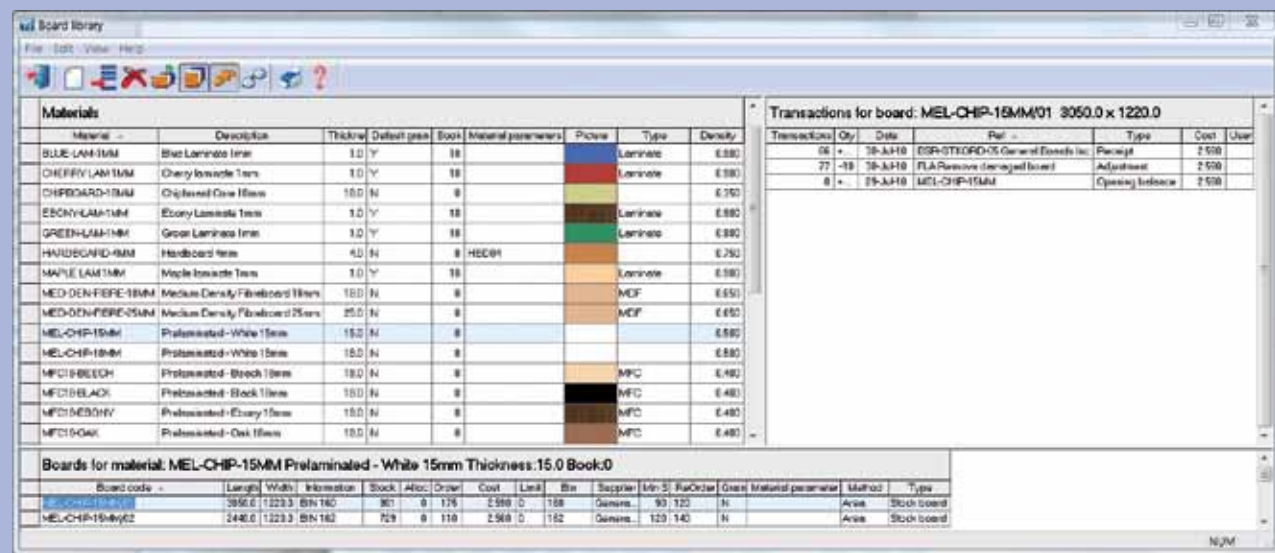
Board library

File Edit View Help

Materials

| Material | Description | Thickness | Default grain | Book | Material parameters | Picture | Type | Density |
|---|---|---|---|---|---|---|---|---|
| BLUE-LAM-1MM | Blue Laminate 1mm | 1.0 | Y | 10 | | | Laminate | 0.580 |
| CHERRY-LAM-1MM | Cherry laminate 1mm | 1.0 | Y | 10 | | | Laminate | 0.580 |
| CHIPBOARD-18MM | Chipboard Core 18mm | 18.0 | N | 0 | | | | 0.350 |
| EBONY-LAM-1MM | Ebony Laminate 1mm | 1.0 | Y | 10 | | | Laminate | 0.580 |
| GREEN-LAM-1MM | Green Laminate 1mm | 1.0 | Y | 10 | | | Laminate | 0.580 |
| HARDBOARD-4MM | Hardboard 4mm | 4.0 | N | 0 | HBD01 | | | 0.750 |
| MAPLE-LAM-1MM | Maple laminate 1mm | 1.0 | Y | 10 | | | Laminate | 0.580 |
| MED-DEN-FIBRE-18MM | Medium Density Fibreboard 18mm | 18.0 | N | 0 | | | MDF | 0.650 |
| MED-DEN-FIBRE-25MM | Medium Density Fibreboard 25mm | 25.0 | N | 0 | | | MDF | 0.650 |
| MEL-CHIP-15MM | Prelaminated - White 15mm | 15.0 | N | 0 | | | | 0.580 |
| MEL-CHIP-18MM | Prelaminated - White 18mm | 18.0 | N | 0 | | | | 0.580 |
| MFC18-BEECH | Prelaminated - Beech 18mm | 18.0 | N | 0 | | | MFC | 0.480 |
| MFC18-BLACK | Prelaminated - Black 18mm | 18.0 | N | 0 | | | MFC | 0.480 |
| MFC18-EBONY | Prelaminated - Ebony 18mm | 18.0 | N | 0 | | | MFC | 0.480 |
| MFC18-OAK | Prelaminated - Oak 18mm | 18.0 | N | 0 | | | MFC | 0.480 |

Transactions for board: MEL-CHIP-15MM/01 3050.0 x 1220.0

| Transactions | Qty | Date | Ref | Type | Cost | User |
|---|---|---|---|---|---|---|
| 06 | + | 30-Jul-10 | DSR-STKORD-05 General Boards Inc | Receipt | 2.500 | |
| 77 | -10 | 30-Jul-10 | FLA Remove damaged board | Adjustment | 2.500 | |
| 0 | + | 29-Jul-10 | MEL-CHIP-15MM | Opening balance | 2.500 | |

Boards for material: MEL-CHIP-15MM Prelaminated - White 15mm Thickness:15.0 Book:0

| Board code | Length | Width | Information | Stock | Alloc | Order | Cost | Limit | Bin | Supplier | Min S | ReOrder | Grain | Material parameter | Method | Type |
|---|---|---|---|---|---|---|---|---|---|---|---|---|---|---|---|---|
| MEL-CHIP-15MM/01 | 3050.0 | 1220.0 | BIN 160 | 901 | 0 | 175 | 2.500 | 0 | 100 | Genera... | 90 | 120 | N | | Area | Stock board |
| MEL-CHIP-15MM/02 | 2440.0 | 1220.0 | BIN 162 | 729 | 0 | 110 | 2.500 | 0 | 152 | Genera... | 120 | 140 | N | | Area | Stock board |

NUM